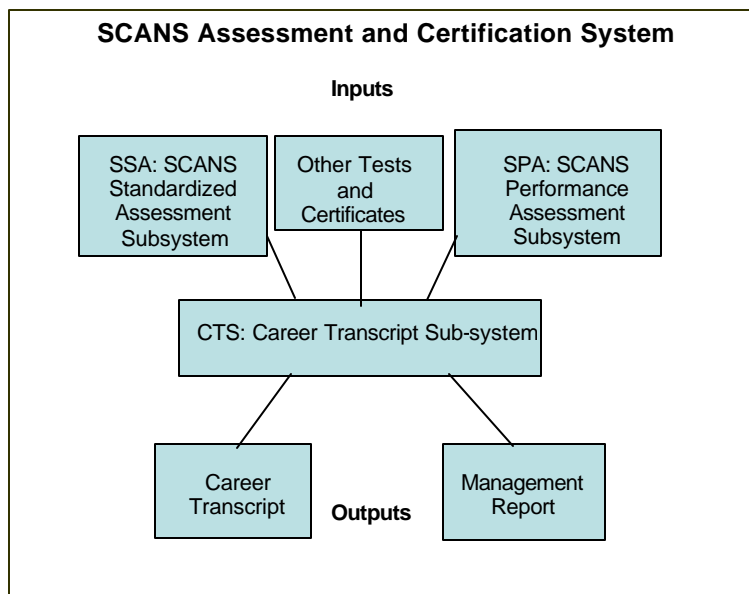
SCANS Assessment and Certification System

Inputs

SSA: SCANS Standardized Assessment Subsystem

Other Tests and Certificates

SPA: SCANS Performance Assessment Subsystem

CTS: Career Transcript Sub-system

Career Transcript

Outputs

Management Report